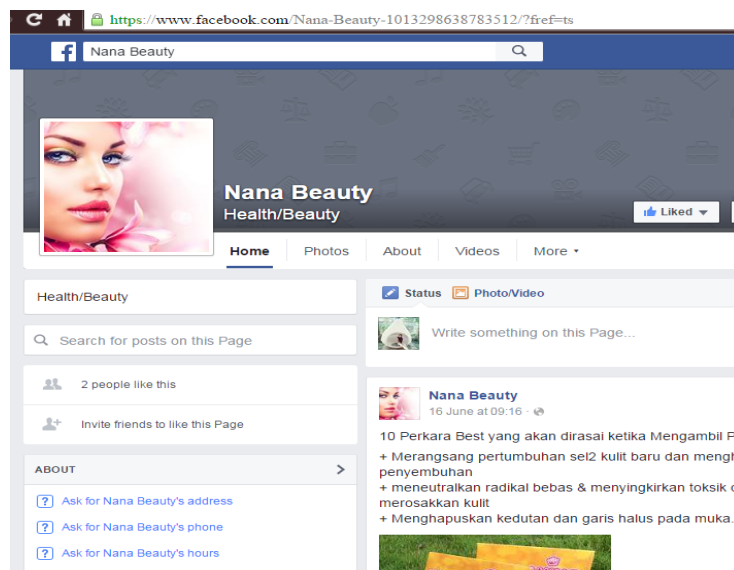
https://www.facebook.com/Nana-Beauty-1013298638783512/?fref=ts

Nana Beauty

Nana Beauty
Health/Beauty

Liked

Home Photos About Videos More

Health/Beauty

Search for posts on this Page

2 people like this

Invite friends to like this Page

ABOUT

Ask for Nana Beauty's address

Ask for Nana Beauty's phone

Ask for Nana Beauty's hours

Status Photo/Video

Write something on this Page...

Nana Beauty
16 June at 09:16 ·

10 Perkara Best yang akan dirasai ketika Mengambil P

+ Merangsang pertumbuhan sel2 kulit baru dan mengh penyembuhan
+ meneutralkan radikal bebas & menyingkirkan toksik merosakkan kulit
+ Menghapuskan kedutan dan garis halus pada muka.